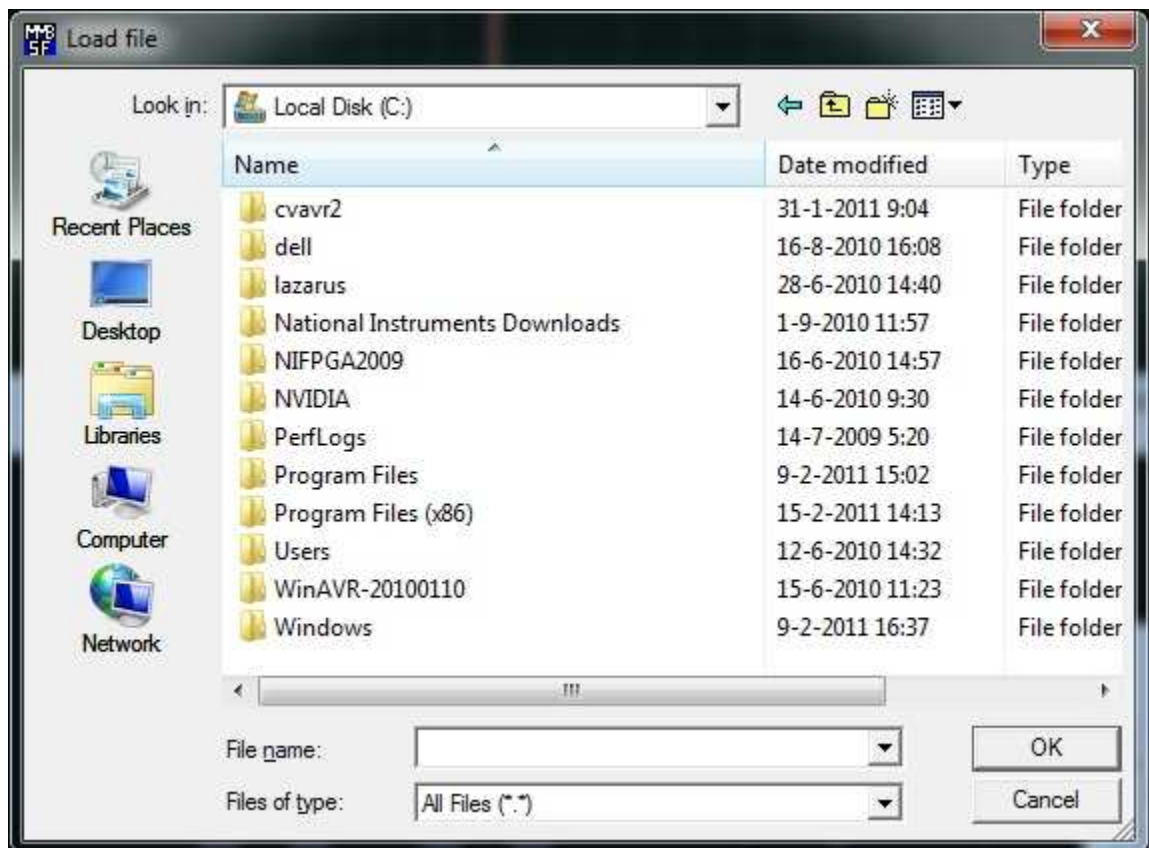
Load file

Look in: Local Disk (C:)

Recent Places
Desktop
Libraries
Computer
Network

| Name | Date modified | Type |
|---|---|---|
| cvavr2 | 31-1-2011 9:04 | File folder |
| dell | 16-8-2010 16:08 | File folder |
| lazarus | 28-6-2010 14:40 | File folder |
| National Instruments Downloads | 1-9-2010 11:57 | File folder |
| NIFPGA2009 | 16-6-2010 14:57 | File folder |
| NVIDIA | 14-6-2010 9:30 | File folder |
| PerfLogs | 14-7-2009 5:20 | File folder |
| Program Files | 9-2-2011 15:02 | File folder |
| Program Files (x86) | 15-2-2011 14:13 | File folder |
| Users | 12-6-2010 14:32 | File folder |
| WinAVR-20100110 | 15-6-2010 11:23 | File folder |
| Windows | 9-2-2011 16:37 | File folder |

File name:
Files of type: All Files (*.*)

OK
Cancel